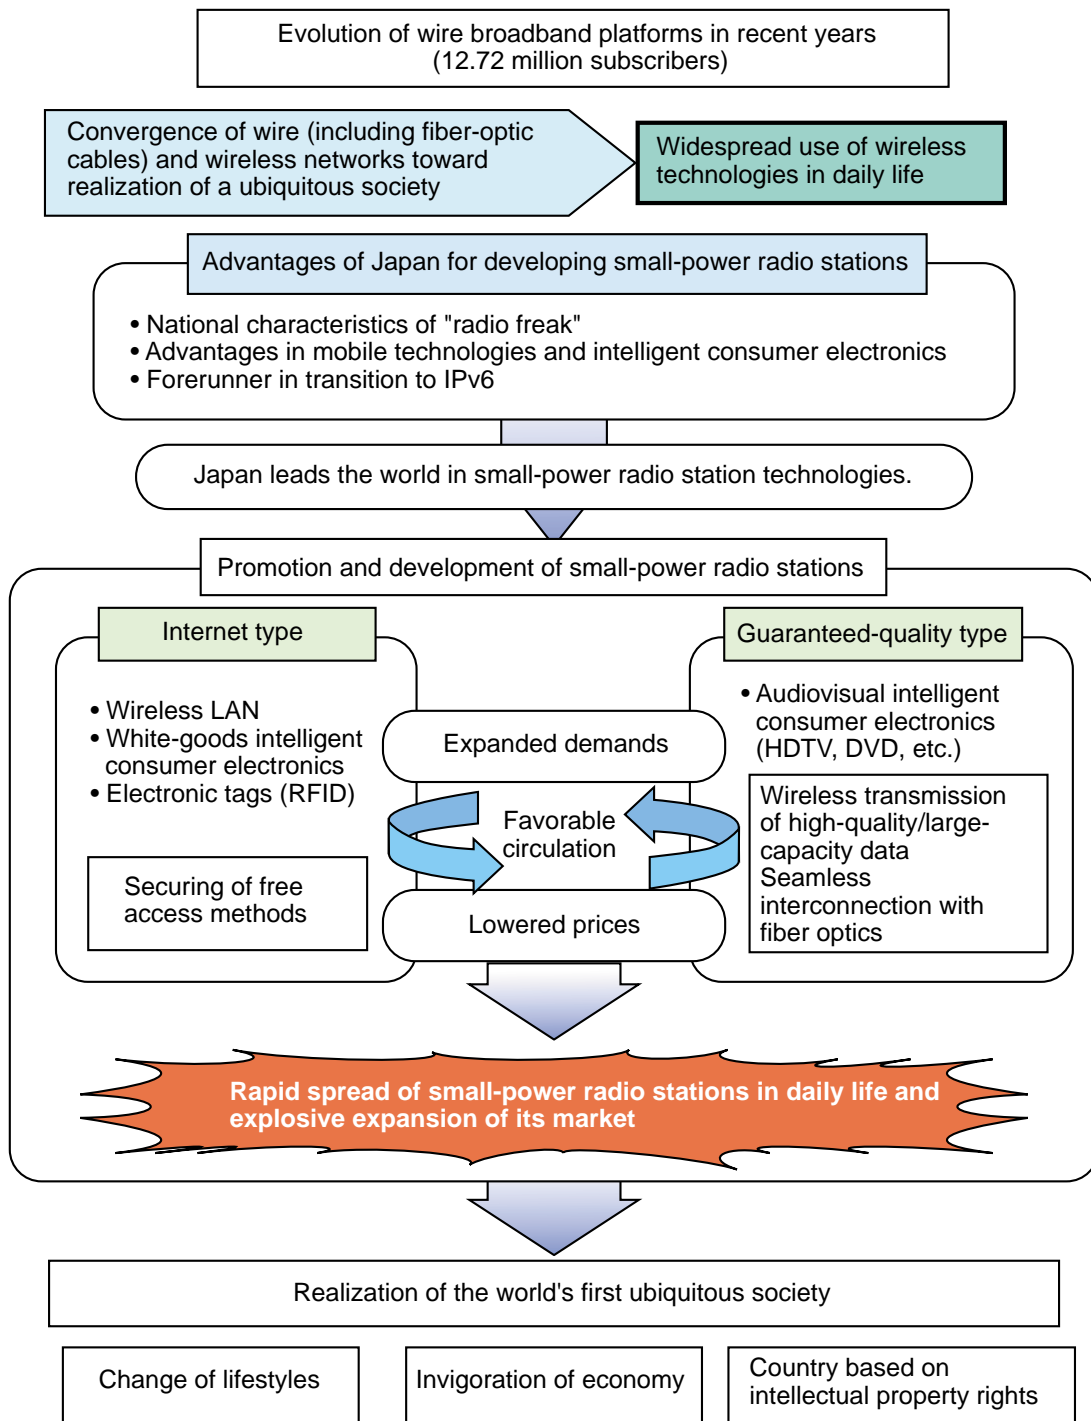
Evolution of wire broadband platforms in recent years
(12.72 million subscribers)

Convergence of wire (including fiber-optic cables) and wireless networks toward realization of a ubiquitous society

Widespread use of wireless technologies in daily life

Advantages of Japan for developing small-power radio stations

• National characteristics of "radio freak"
• Advantages in mobile technologies and intelligent consumer electronics
• Forerunner in transition to IPv6

Japan leads the world in small-power radio station technologies.

Promotion and development of small-power radio stations

Internet type

• Wireless LAN
• White-goods intelligent consumer electronics
• Electronic tags (RFID)

Securing of free access methods

Expanded demands

Favorable circulation

Lowered prices

Guaranteed-quality type

• Audiovisual intelligent consumer electronics (HDTV, DVD, etc.)

Wireless transmission of high-quality/large-capacity data
Seamless interconnection with fiber optics

Rapid spread of small-power radio stations in daily life and explosive expansion of its market

Realization of the world's first ubiquitous society

Change of lifestyles

Invigoration of economy

Country based on intellectual property rights